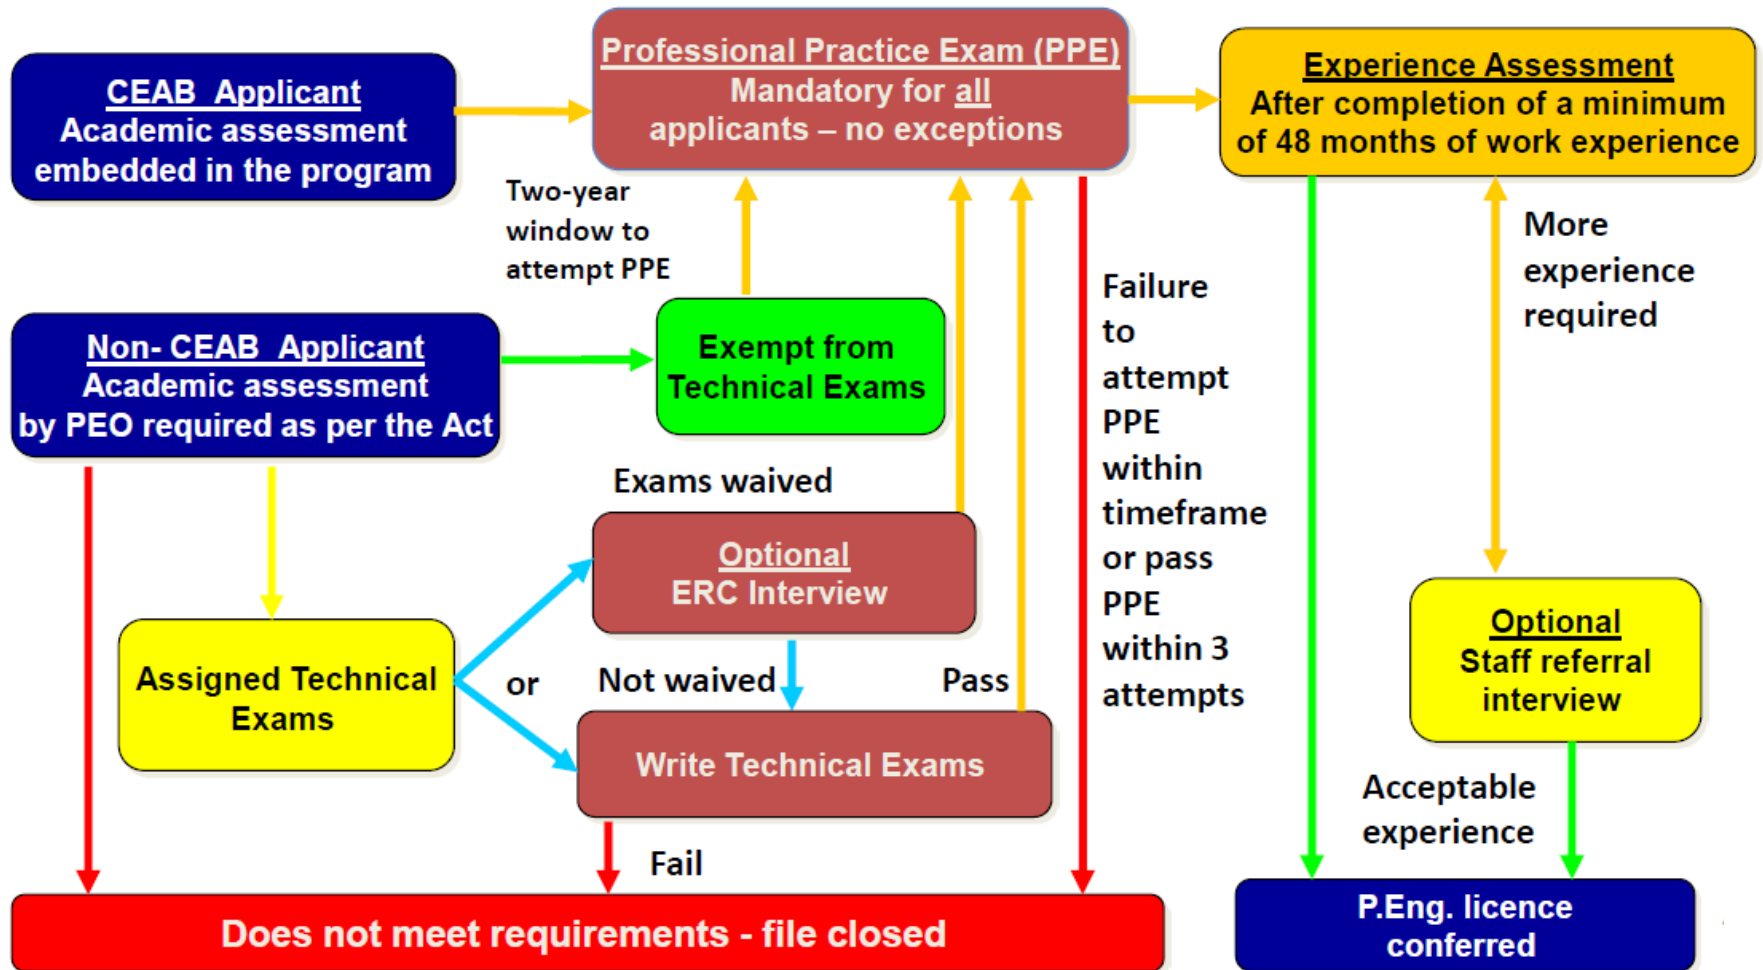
CEAB Applicant
Academic assessment embedded in the program

Professional Practice Exam (PPE)
Mandatory for all applicants – no exceptions

Experience Assessment
After completion of a minimum of 48 months of work experience

Two-year window to attempt PPE

More experience required

Failure to attempt PPE within timeframe or pass PPE within 3 attempts

Non- CEAB Applicant
Academic assessment by PEO required as per the Act

Exempt from Technical Exams

Exams waived

Optional
ERC Interview

Optional
Staff referral interview

Assigned Technical Exams

or

Not waived

Pass

Write Technical Exams

Acceptable experience

Fail

Does not meet requirements - file closed

P.Eng. licence conferred